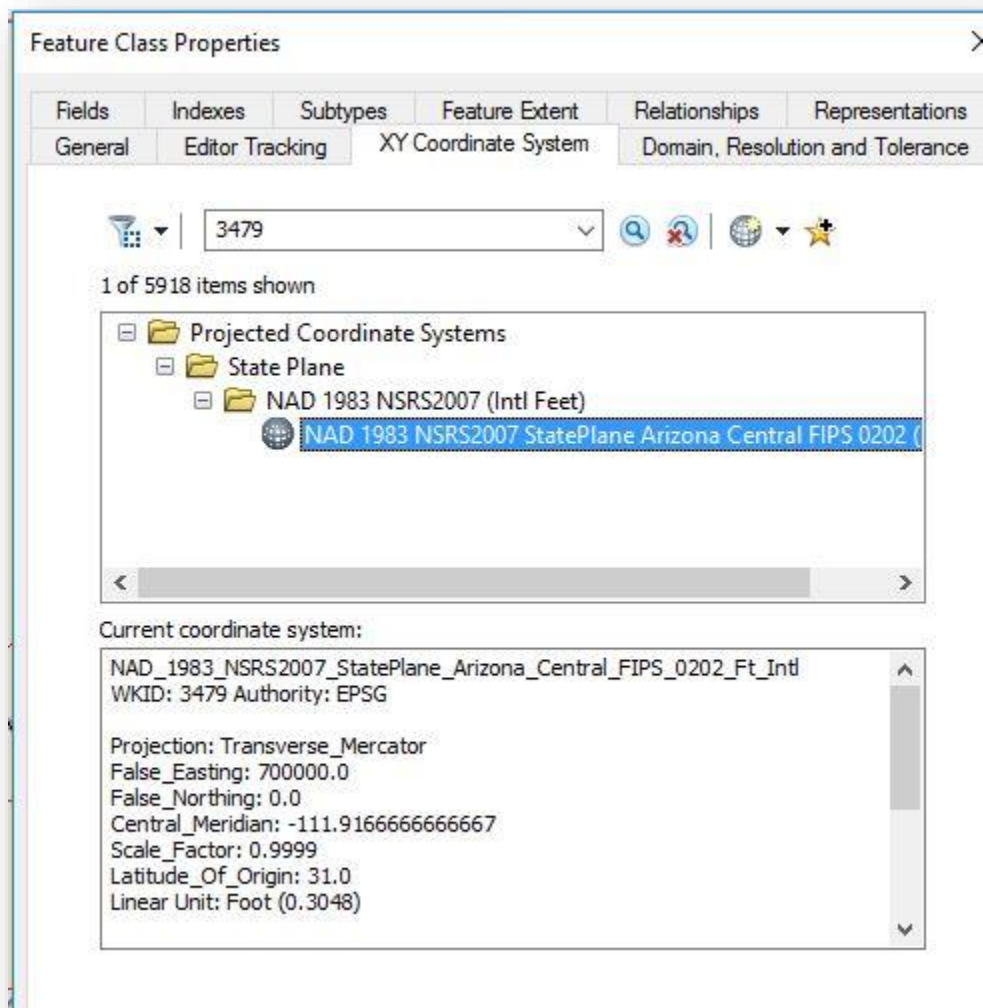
Feature Class Properties

Fields | Indexes | Subtypes | Feature Extent | Relationships | Representations
General | Editor Tracking | XY Coordinate System | Domain, Resolution and Tolerance

3479

1 of 5918 items shown

Projected Coordinate Systems
State Plane
NAD 1983 NSRS2007 (Intl Feet)
NAD 1983 NSRS2007 StatePlane Arizona Central FIPS 0202 (

Current coordinate system:

NAD_1983_NSRS2007_StatePlane_Arizona_Central_FIPS_0202_Ft_Intl
WKID: 3479 Authority: EPSG

Projection: Transverse_Mercator
False_Easting: 700000.0
False_Northing: 0.0
Central_Meridian: -111.9166666666667
Scale_Factor: 0.9999
Latitude_Of_Origin: 31.0
Linear Unit: Foot (0.3048)